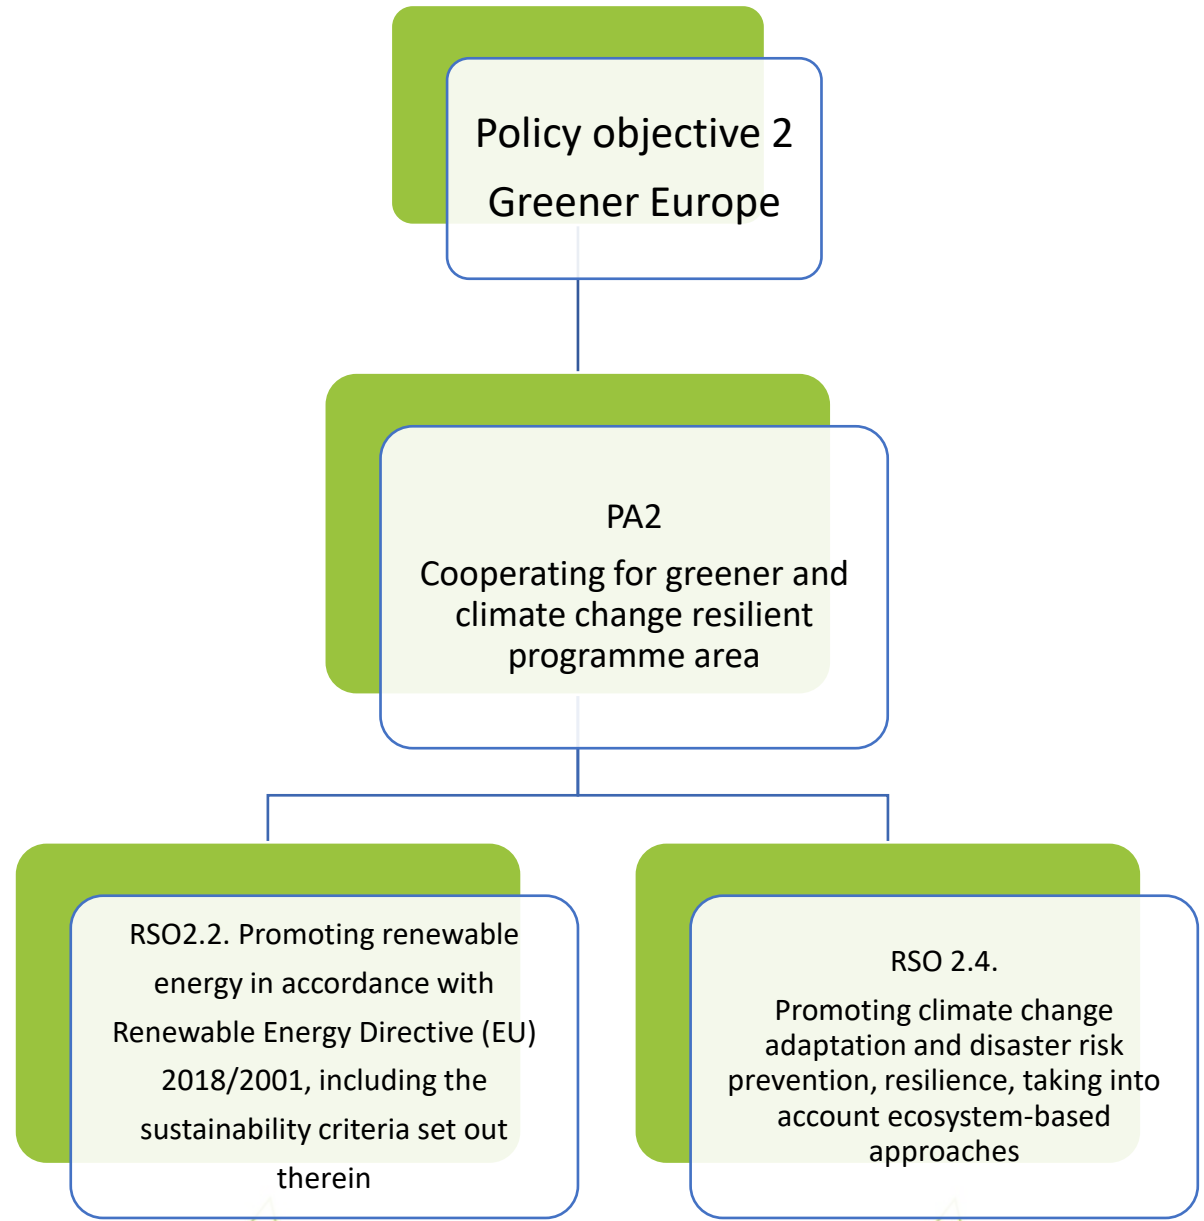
Policy objective 2
Greener Europe

PA2

Cooperating for greener and climate change resilient programme area

RSO2.2. Promoting renewable energy in accordance with Renewable Energy Directive (EU) 2018/2001, including the sustainability criteria set out therein

RSO 2.4.

Promoting climate change adaptation and disaster risk prevention, resilience, taking into account ecosystem-based approaches